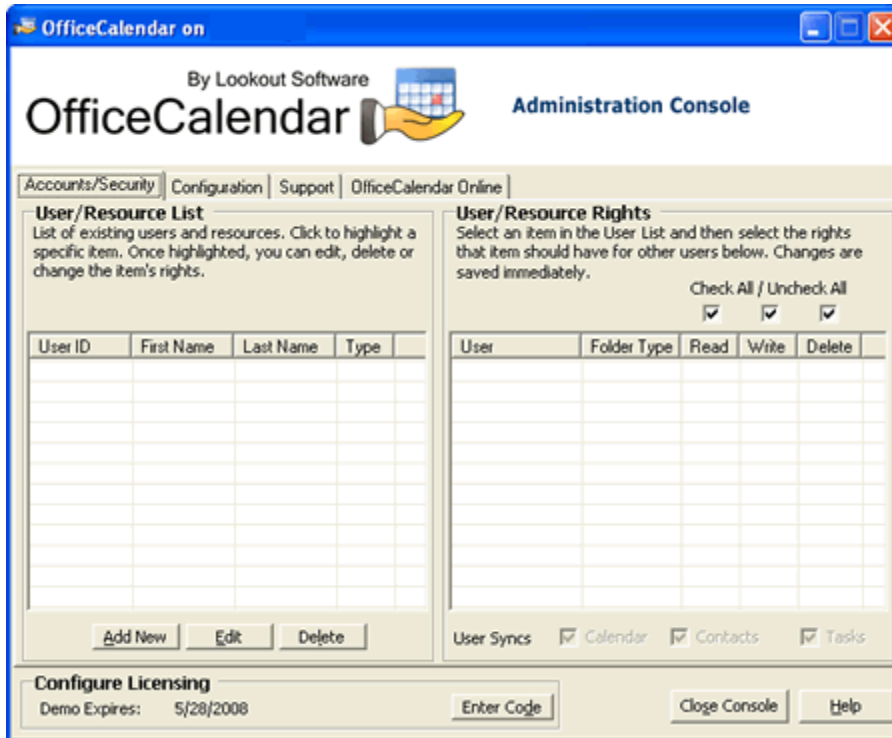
OfficeCalendar on

By Lookout Software
OfficeCalendar

Administration Console

Accounts/Security | Configuration | Support | OfficeCalendar Online

User/Resource List
List of existing users and resources. Click to highlight a specific item. Once highlighted, you can edit, delete or change the item's rights.

| User ID | First Name | Last Name | Type |
|---|---|---|---|

Add New | Edit | Delete

User/Resource Rights
Select an item in the User List and then select the rights that item should have for other users below. Changes are saved immediately.

Check All / Uncheck All

| User | Folder Type | Read | Write | Delete |
|---|---|---|---|---|

User Syncs   Calendar   Contacts   Tasks

Configure Licensing
Demo Expires: 5/28/2008

Enter Code

Close Console

Help